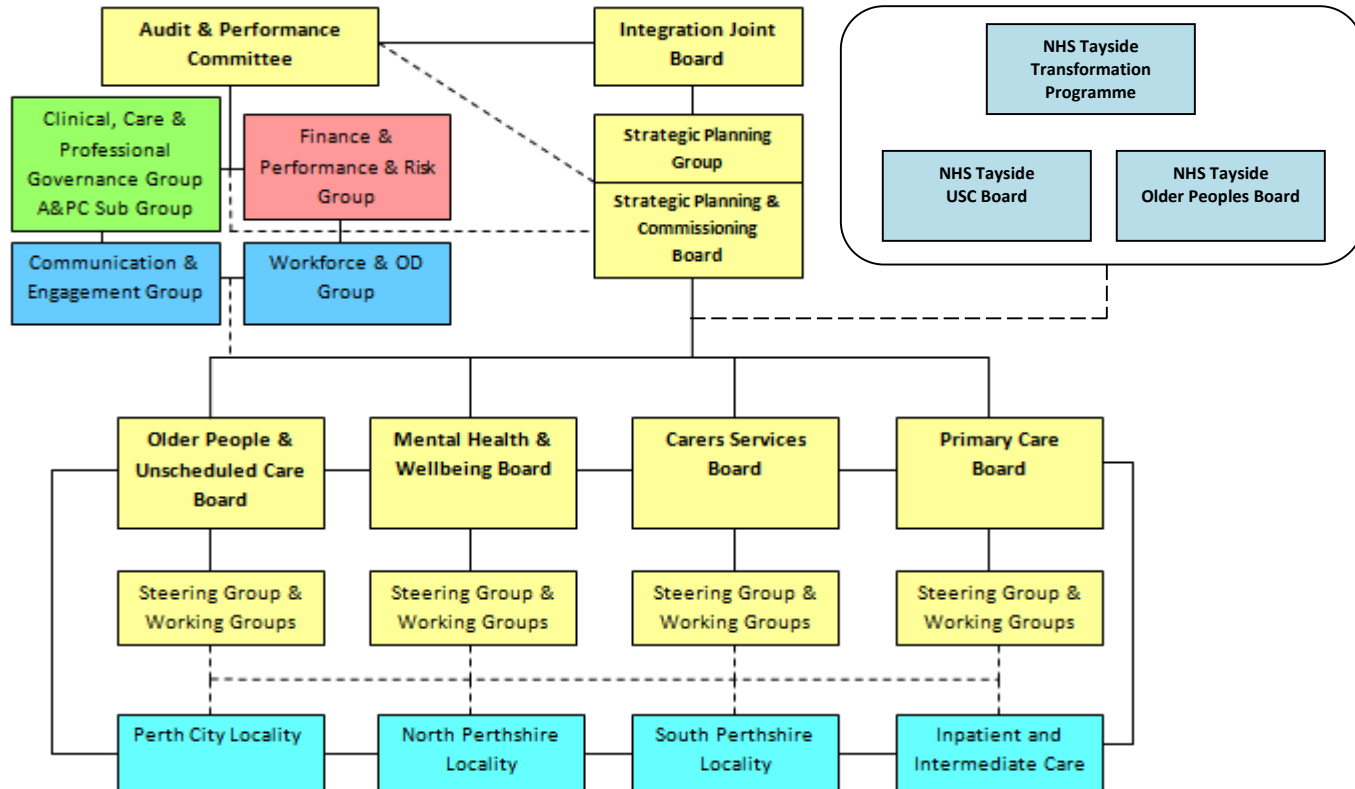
Audit & Performance Committee

Integration Joint Board

NHS Tayside Transformation Programme

Clinical, Care & Professional Governance Group A&PC Sub Group

Finance & Performance & Risk Group

Strategic Planning Group

Strategic Planning & Commissioning Board

NHS Tayside USC Board

NHS Tayside Older Peoples Board

Communication & Engagement Group

Workforce & OD Group

Older People & Unscheduled Care Board

Mental Health & Wellbeing Board

Carers Services Board

Primary Care Board

Steering Group & Working Groups

Steering Group & Working Groups

Steering Group & Working Groups

Steering Group & Working Groups

Perth City Locality

North Perthshire Locality

South Perthshire Locality

Inpatient and Intermediate Care